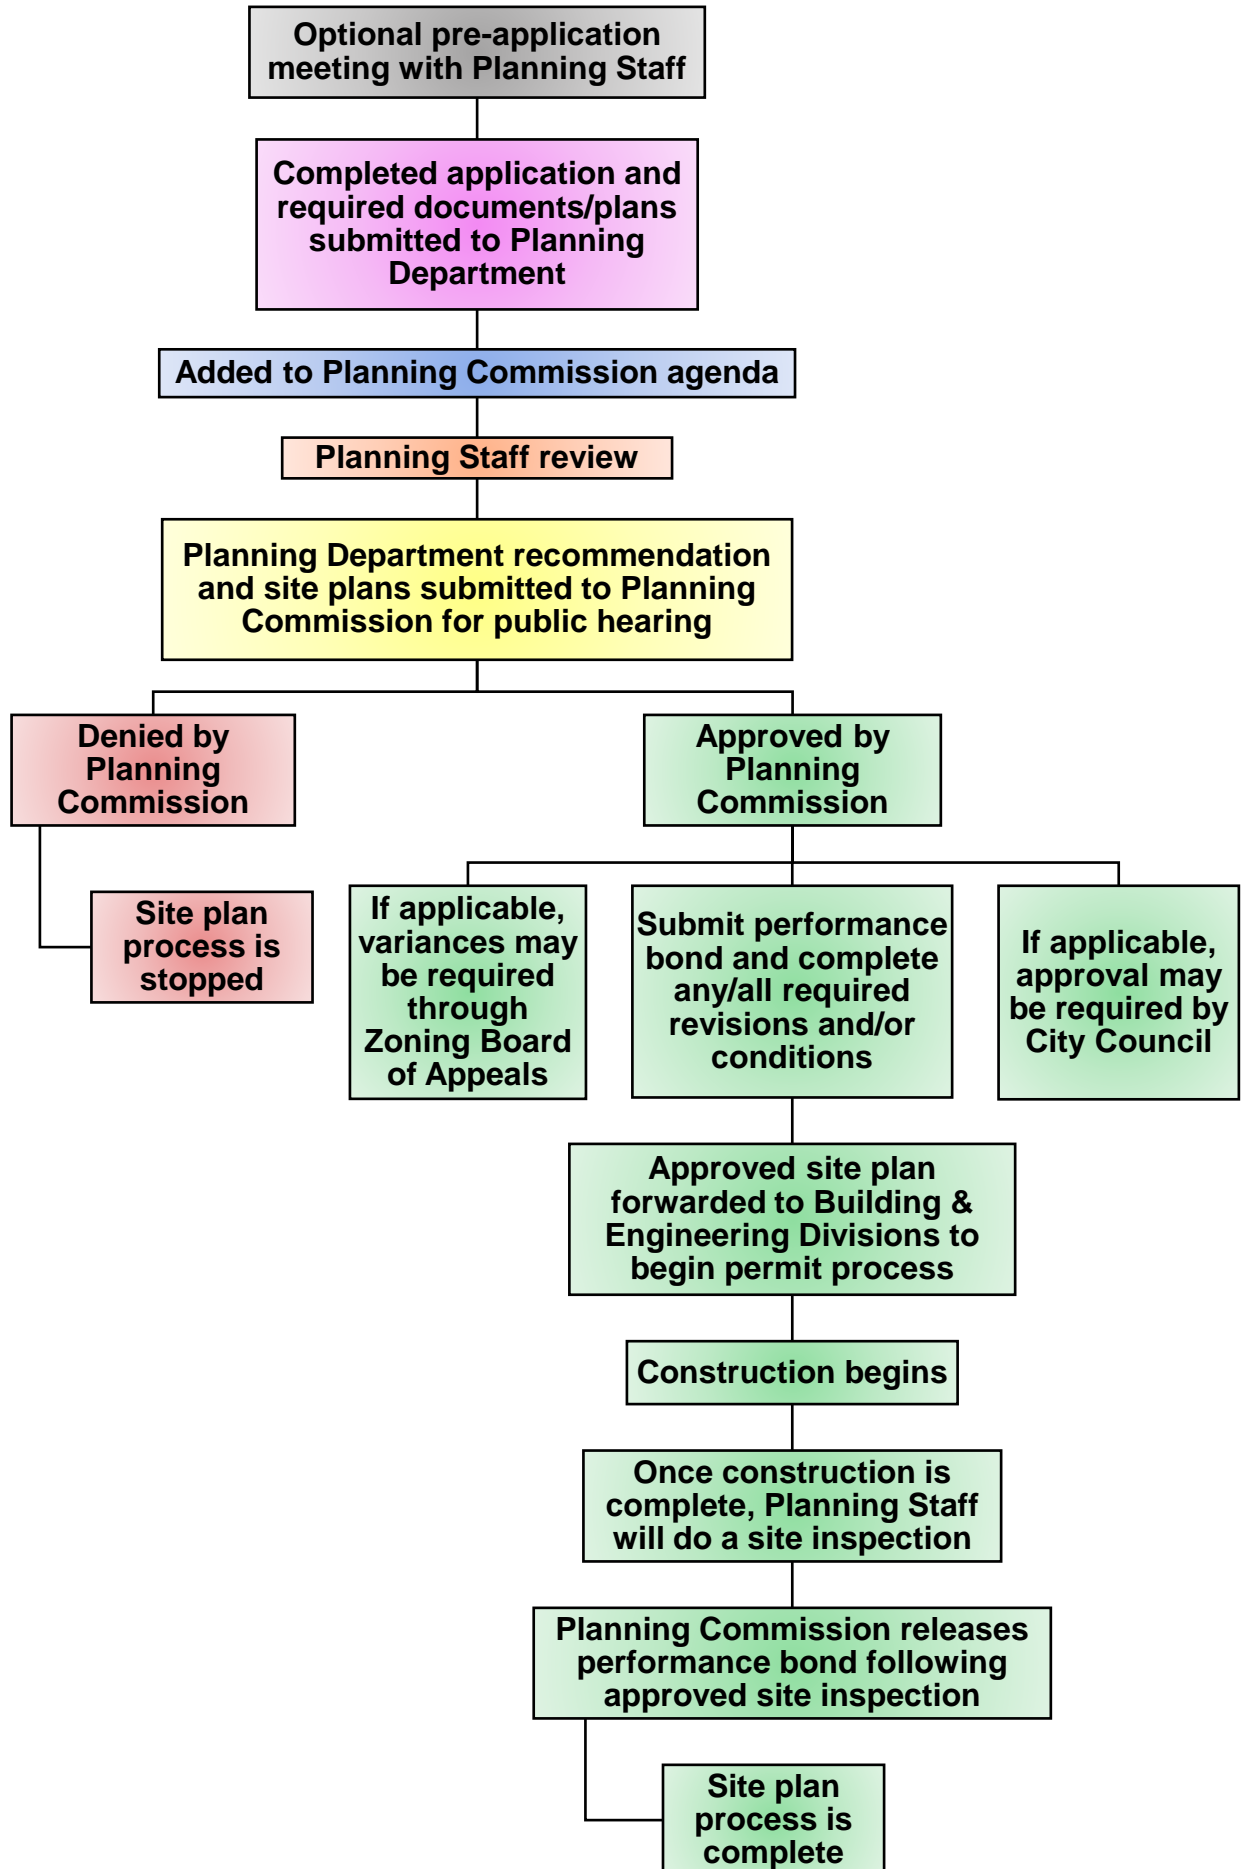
Optional pre-application meeting with Planning Staff

Completed application and required documents/plans submitted to Planning Department

Added to Planning Commission agenda

Planning Staff review

Planning Department recommendation and site plans submitted to Planning Commission for public hearing

Denied by Planning Commission

Site plan process is stopped

Approved by Planning Commission

If applicable, variances may be required through Zoning Board of Appeals

Submit performance bond and complete any/all required revisions and/or conditions

If applicable, approval may be required by City Council

Approved site plan forwarded to Building & Engineering Divisions to begin permit process

Construction begins

Once construction is complete, Planning Staff will do a site inspection

Planning Commission releases performance bond following approved site inspection

Site plan process is complete